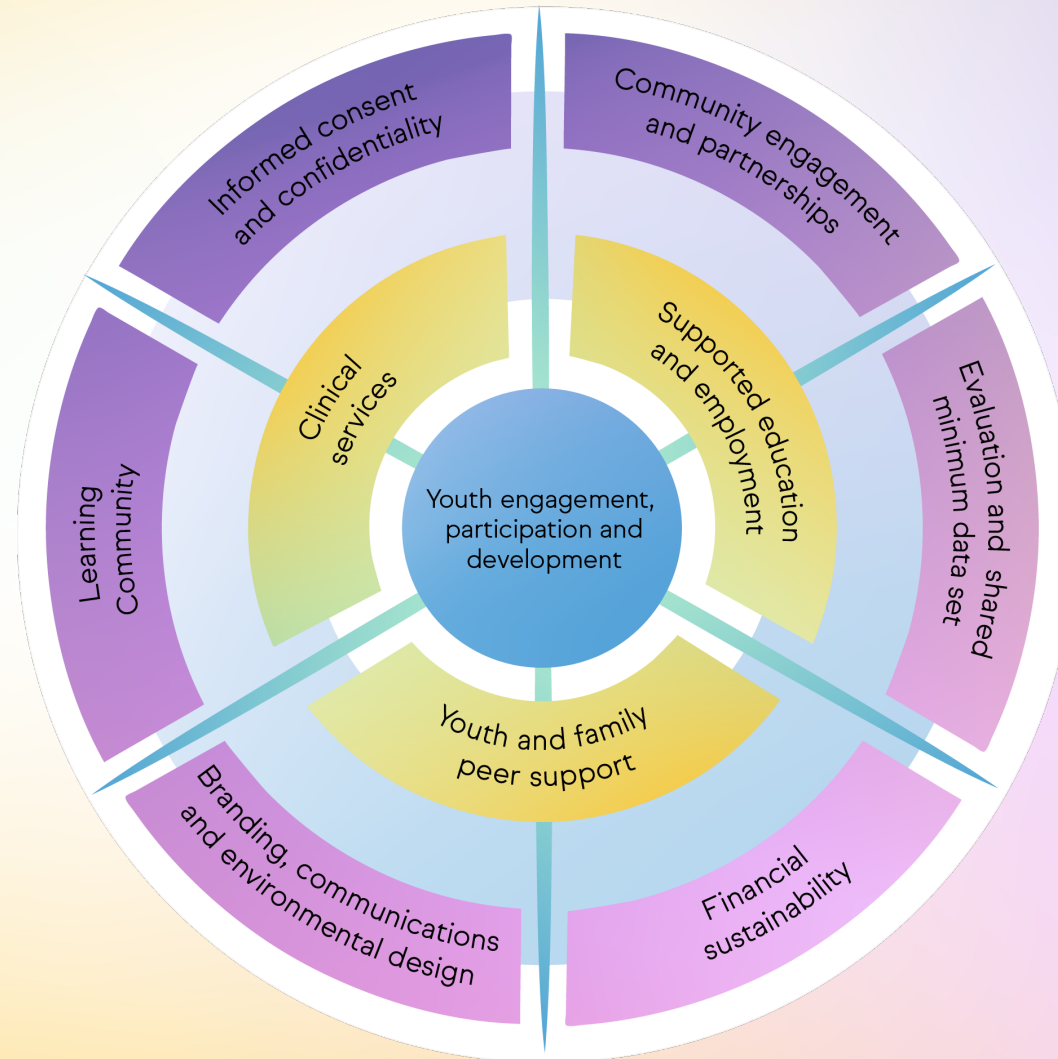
Youth engagement, participation and development

Clinical services

Supported education and employment

Youth and family peer support

Informed consent and confidentiality

Community engagement and partnerships

Evaluation and shared minimum data set

Financial sustainability

Branding, communications and environmental design

Learning Community